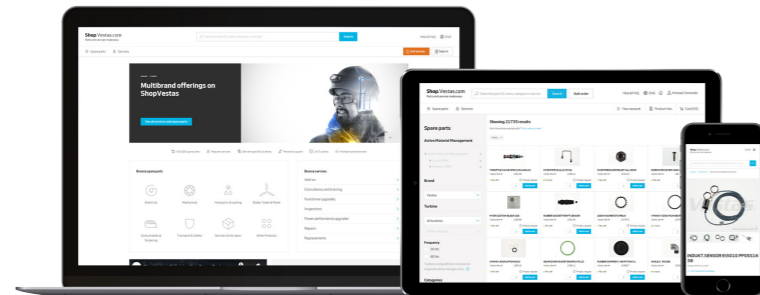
Shop.Vestas.com

Search

Spare parts

Services

Multibrand offerings on ShopVestas

Browse products

Browse services

Shop.Vestas.com

Search

Bulk order

Spare parts

Services

Showing 21,735 results

Active Material Management

Brand

Turbine

Frequency

Categories

Shop.Vestas.com

INDUKT.SENSOR BI5U12 PPDSX14 DB